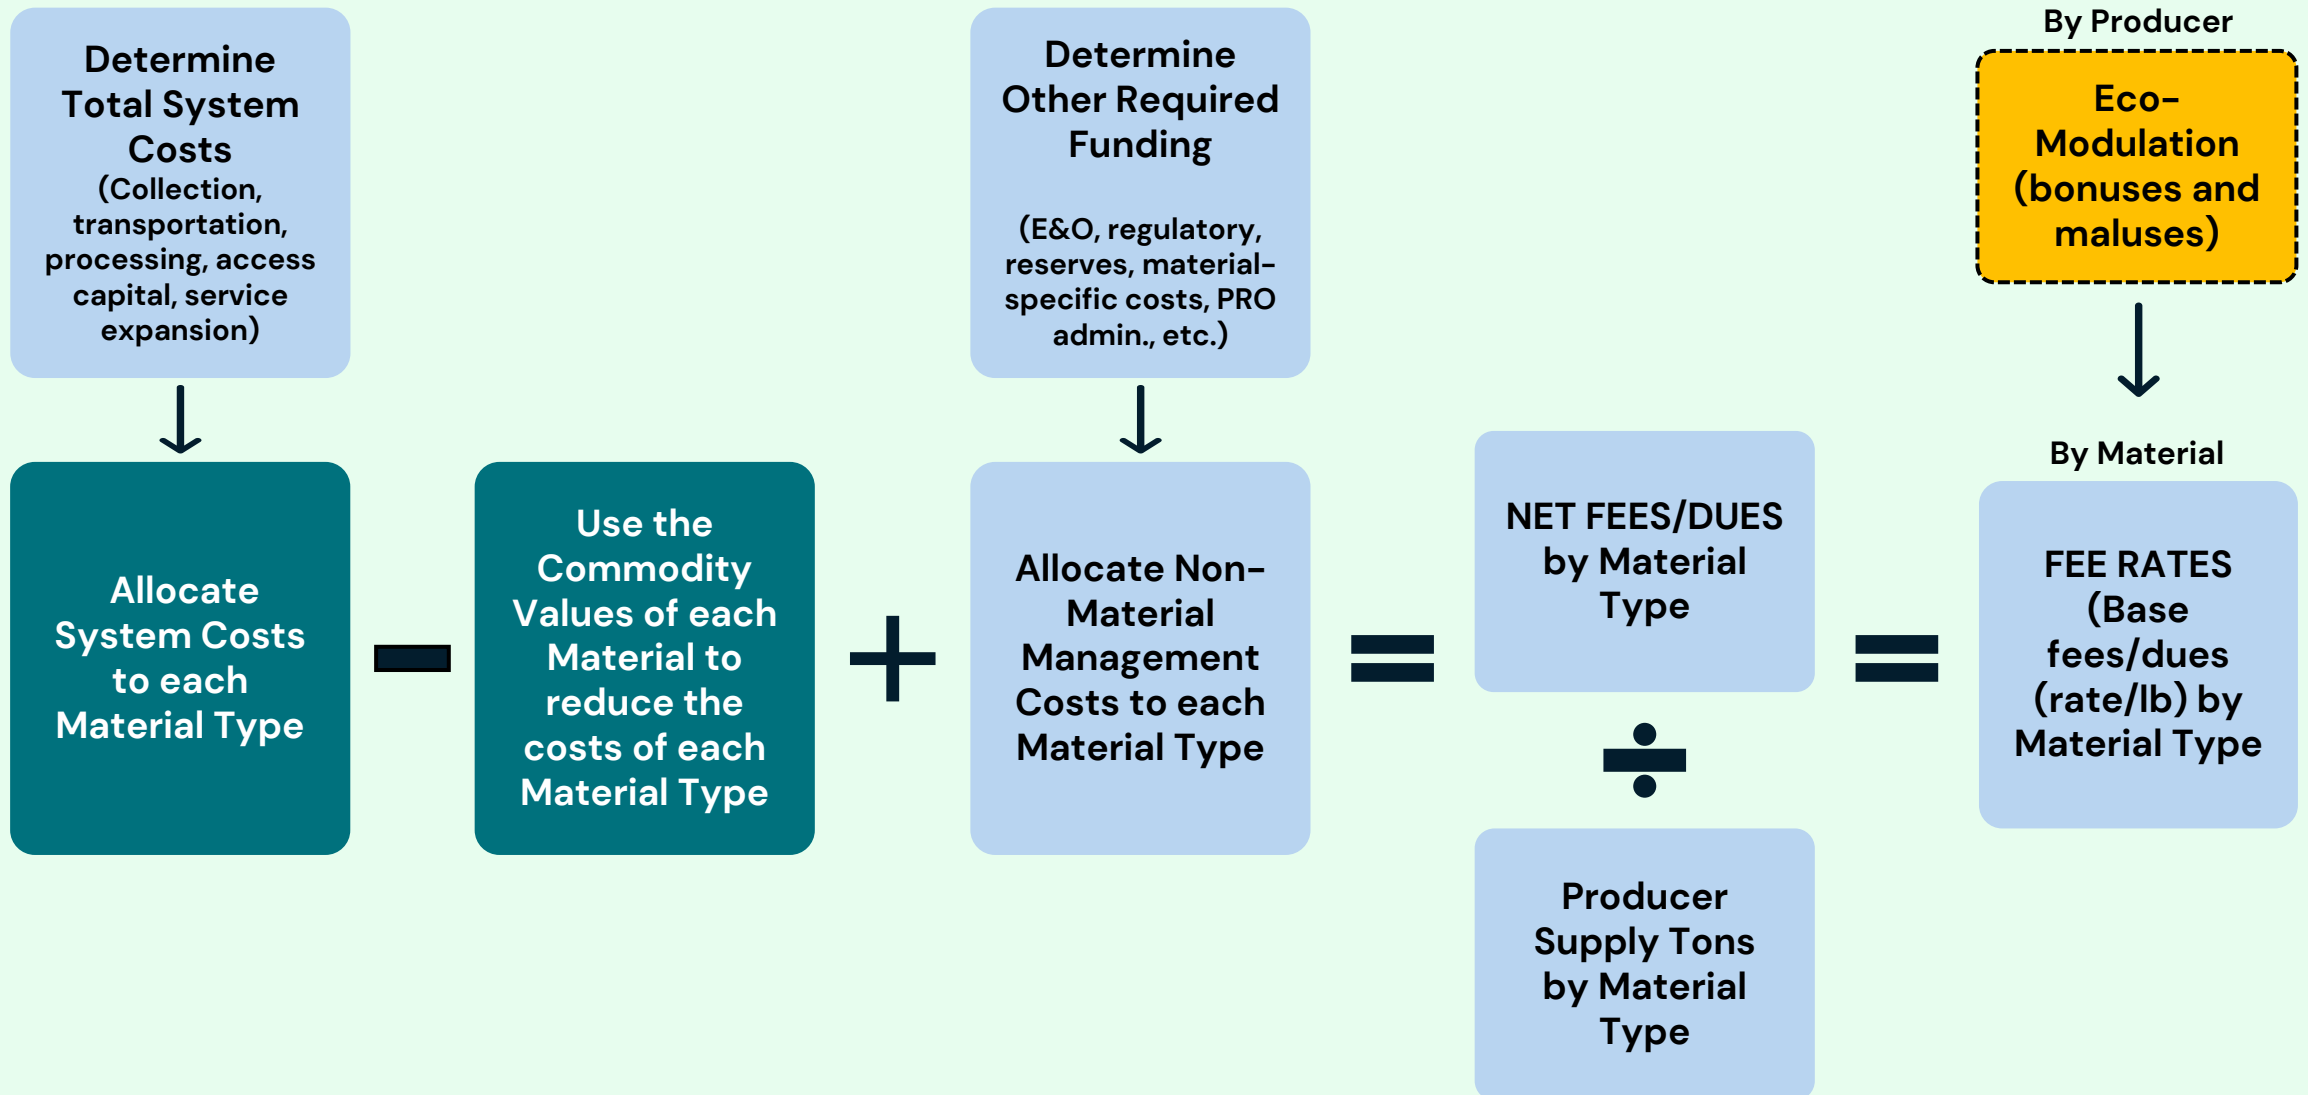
Determine Total System Costs (Collection, transportation, processing, access capital, service expansion)

Allocate System Costs to each Material Type

−

Use the Commodity Values of each Material to reduce the costs of each Material Type

+

Determine Other Required Funding

(E&O, regulatory, reserves, material-specific costs, PRO admin., etc.)

Allocate Non-Material Management Costs to each Material Type

=

NET FEES/DUES by Material Type

÷

Producer Supply Tons by Material Type

=

By Producer

Eco-Modulation (bonuses and maluses)

By Material

FEE RATES (Base fees/dues (rate/lb) by Material Type